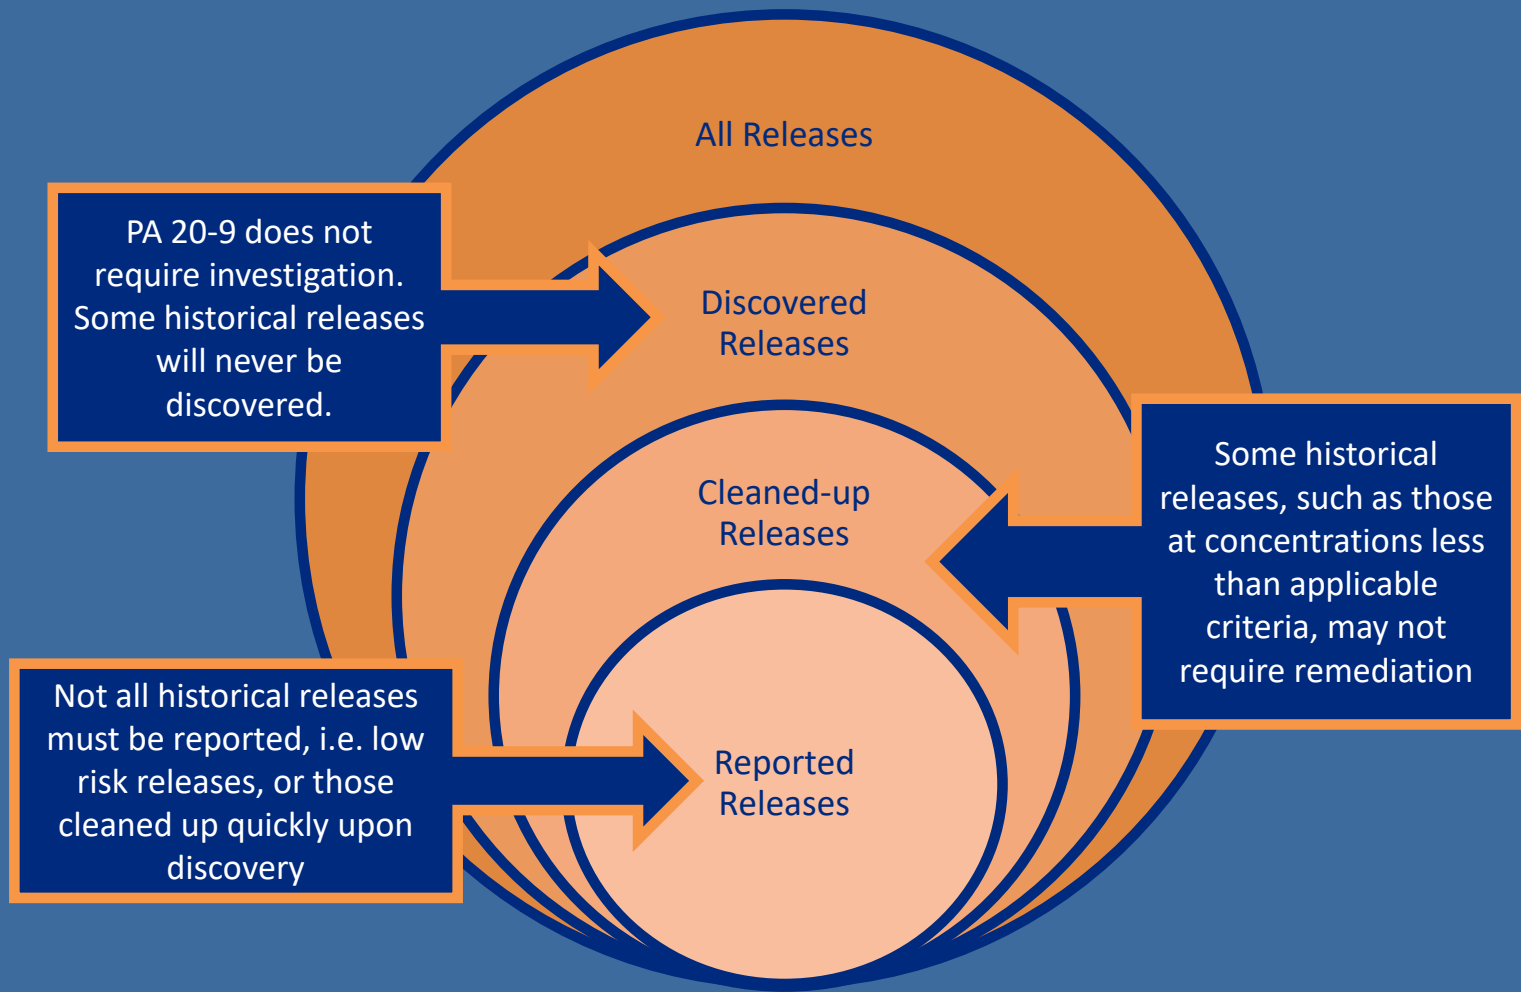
All Releases

PA 20-9 does not require investigation. Some historical releases will never be discovered.

Discovered Releases

Cleaned-up Releases

Some historical releases, such as those at concentrations less than applicable criteria, may not require remediation

Not all historical releases must be reported, i.e. low risk releases, or those cleaned up quickly upon discovery

Reported Releases